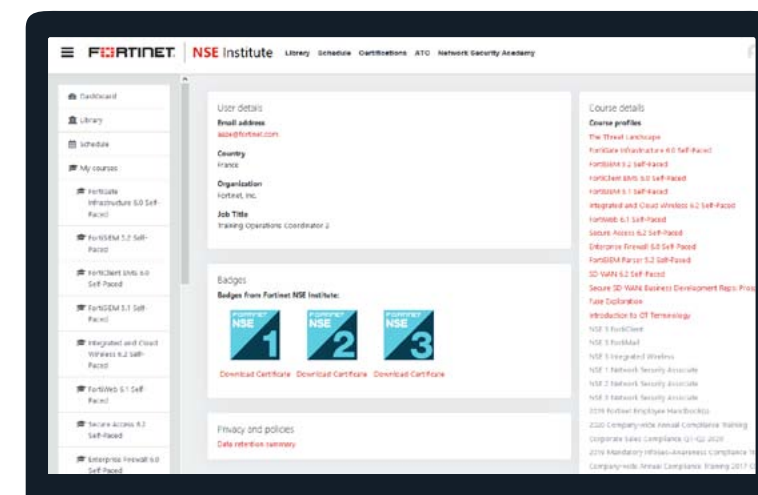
F::RTINET. NSE Institute Library Schedule Certifications ATC Network Security Academy

Dashboard
Library
Schedule
My courses
FortiGate Infrastructure 6.0 Self-Paced
FortiSIEM 5.2 Self-Paced
FortiClient EMS 6.0 Self-Paced
FortiSIEM 5.1 Self-Paced
Integrated and Cloud Wireless 6.2 Self-Paced
FortiWeb 6.1 Self-Paced
Secure Access 6.2 Self-Paced
Enterprise Firewall 6.0 Self-Paced

User details
Email address
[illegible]@fortinet.com
Country
France
Organization
Fortinet, Inc.
Job Title
Training Operations Coordinator 2

Badges
Badges from Fortinet NSE Institute:
FORTINET NSE 1
FORTINET NSE 2
FORTINET NSE 3
Download Certificate Download Certificate Download Certificate

Privacy and policies
Data retention summary

Course details
Course profiles
The Threat Landscape
FortiGate Infrastructure 6.0 Self-Paced
FortiSIEM 5.2 Self-Paced
FortiClient EMS 6.0 Self-Paced
FortiSIEM 5.1 Self-Paced
Integrated and Cloud Wireless 6.2 Self-Paced
FortiWeb 6.1 Self-Paced
Secure Access 6.2 Self-Paced
Enterprise Firewall 6.0 Self-Paced
FortiSIEM Parser 5.2 Self-Paced
SD-WAN 6.2 Self-Paced
Secure SD-WAN Business Development Reps Pro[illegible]
Fuse Exploration
Introduction to OT Terminology
NSE 3 FortiClient
NSE 3 FortiMail
NSE 3 Integrated Wireless
NSE 1 Network Security Associate
NSE 2 Network Security Associate
NSE 3 Network Security Associate
2019 Fortinet Employee Handbook
2020 Company-wide Annual Compliance Training
Corporate Sales Compliance Q1-Q2 2020
2019 Mandatory Infosec-Awareness Compliance Tr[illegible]
Company-wide Annual Compliance Training 2017 C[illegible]